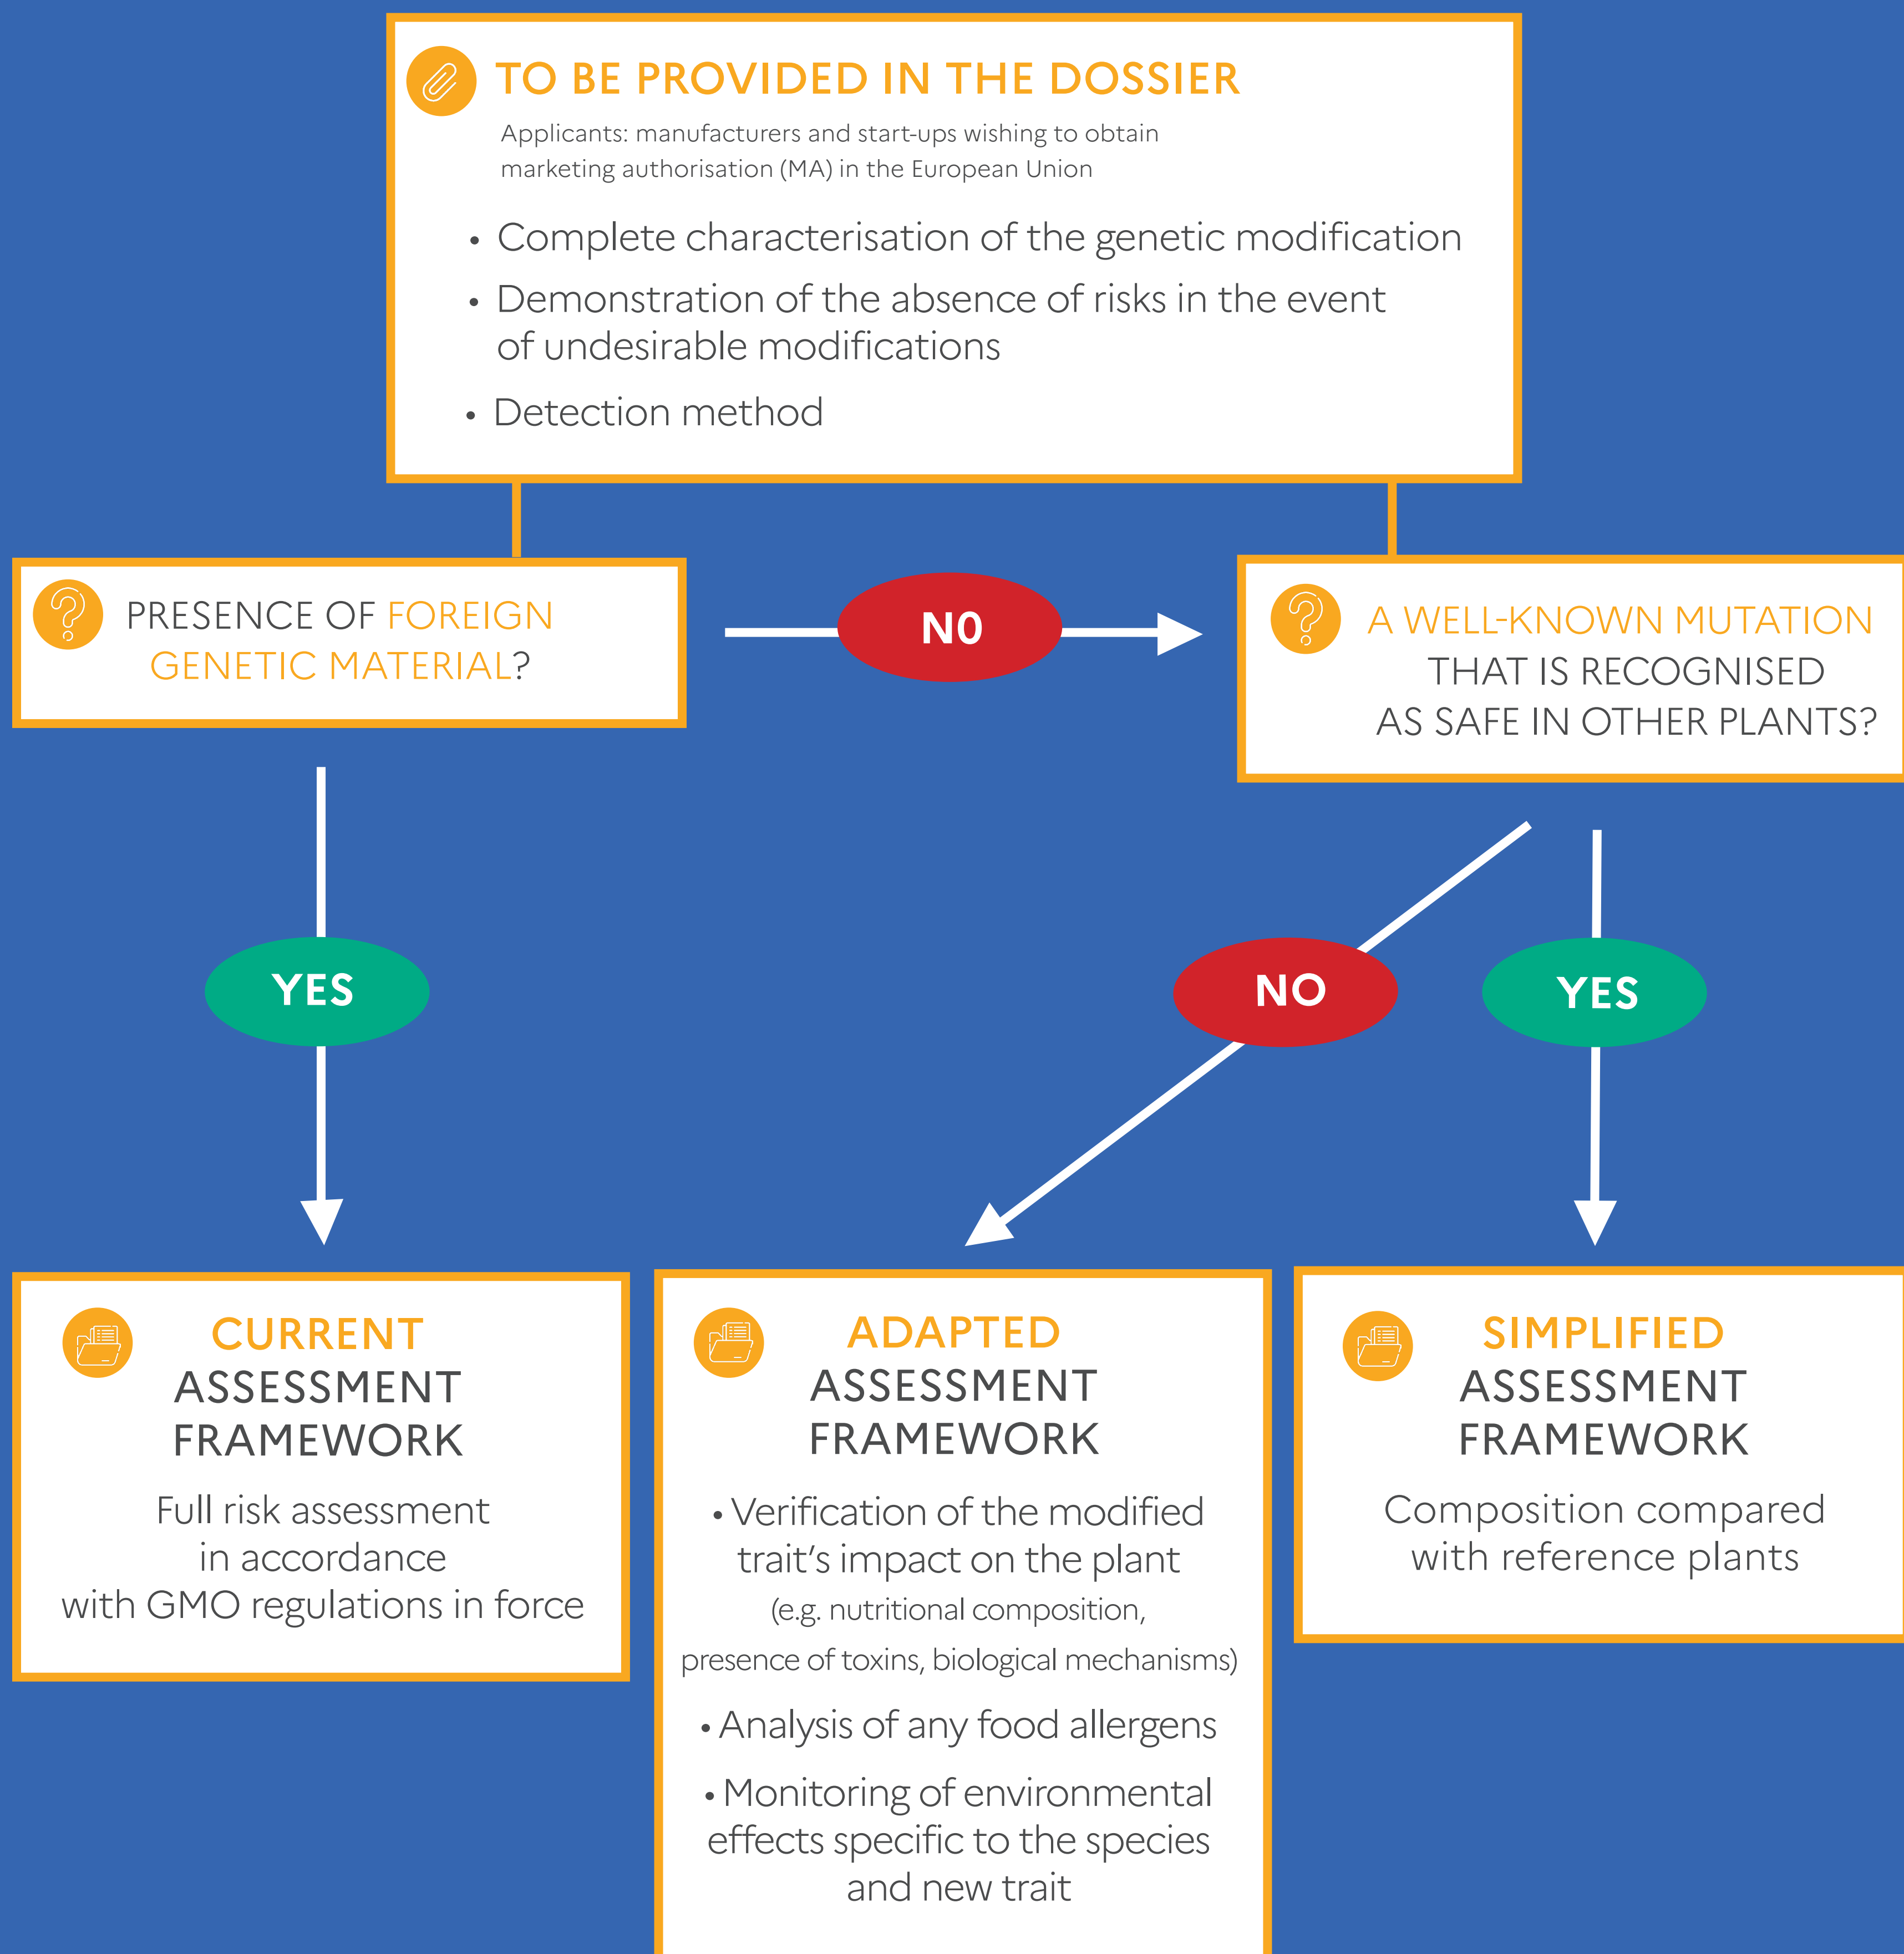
TO BE PROVIDED IN THE DOSSIER

Applicants: manufacturers and start-ups wishing to obtain marketing authorisation (MA) in the European Union

• Complete characterisation of the genetic modification
• Demonstration of the absence of risks in the event of undesirable modifications
• Detection method

PRESENCE OF FOREIGN GENETIC MATERIAL?

NO

A WELL-KNOWN MUTATION THAT IS RECOGNISED AS SAFE IN OTHER PLANTS?

YES

NO

YES

CURRENT ASSESSMENT FRAMEWORK

Full risk assessment in accordance with GMO regulations in force

ADAPTED ASSESSMENT FRAMEWORK

• Verification of the modified trait's impact on the plant (e.g. nutritional composition, presence of toxins, biological mechanisms)

• Analysis of any food allergens

• Monitoring of environmental effects specific to the species and new trait

SIMPLIFIED ASSESSMENT FRAMEWORK

Composition compared with reference plants